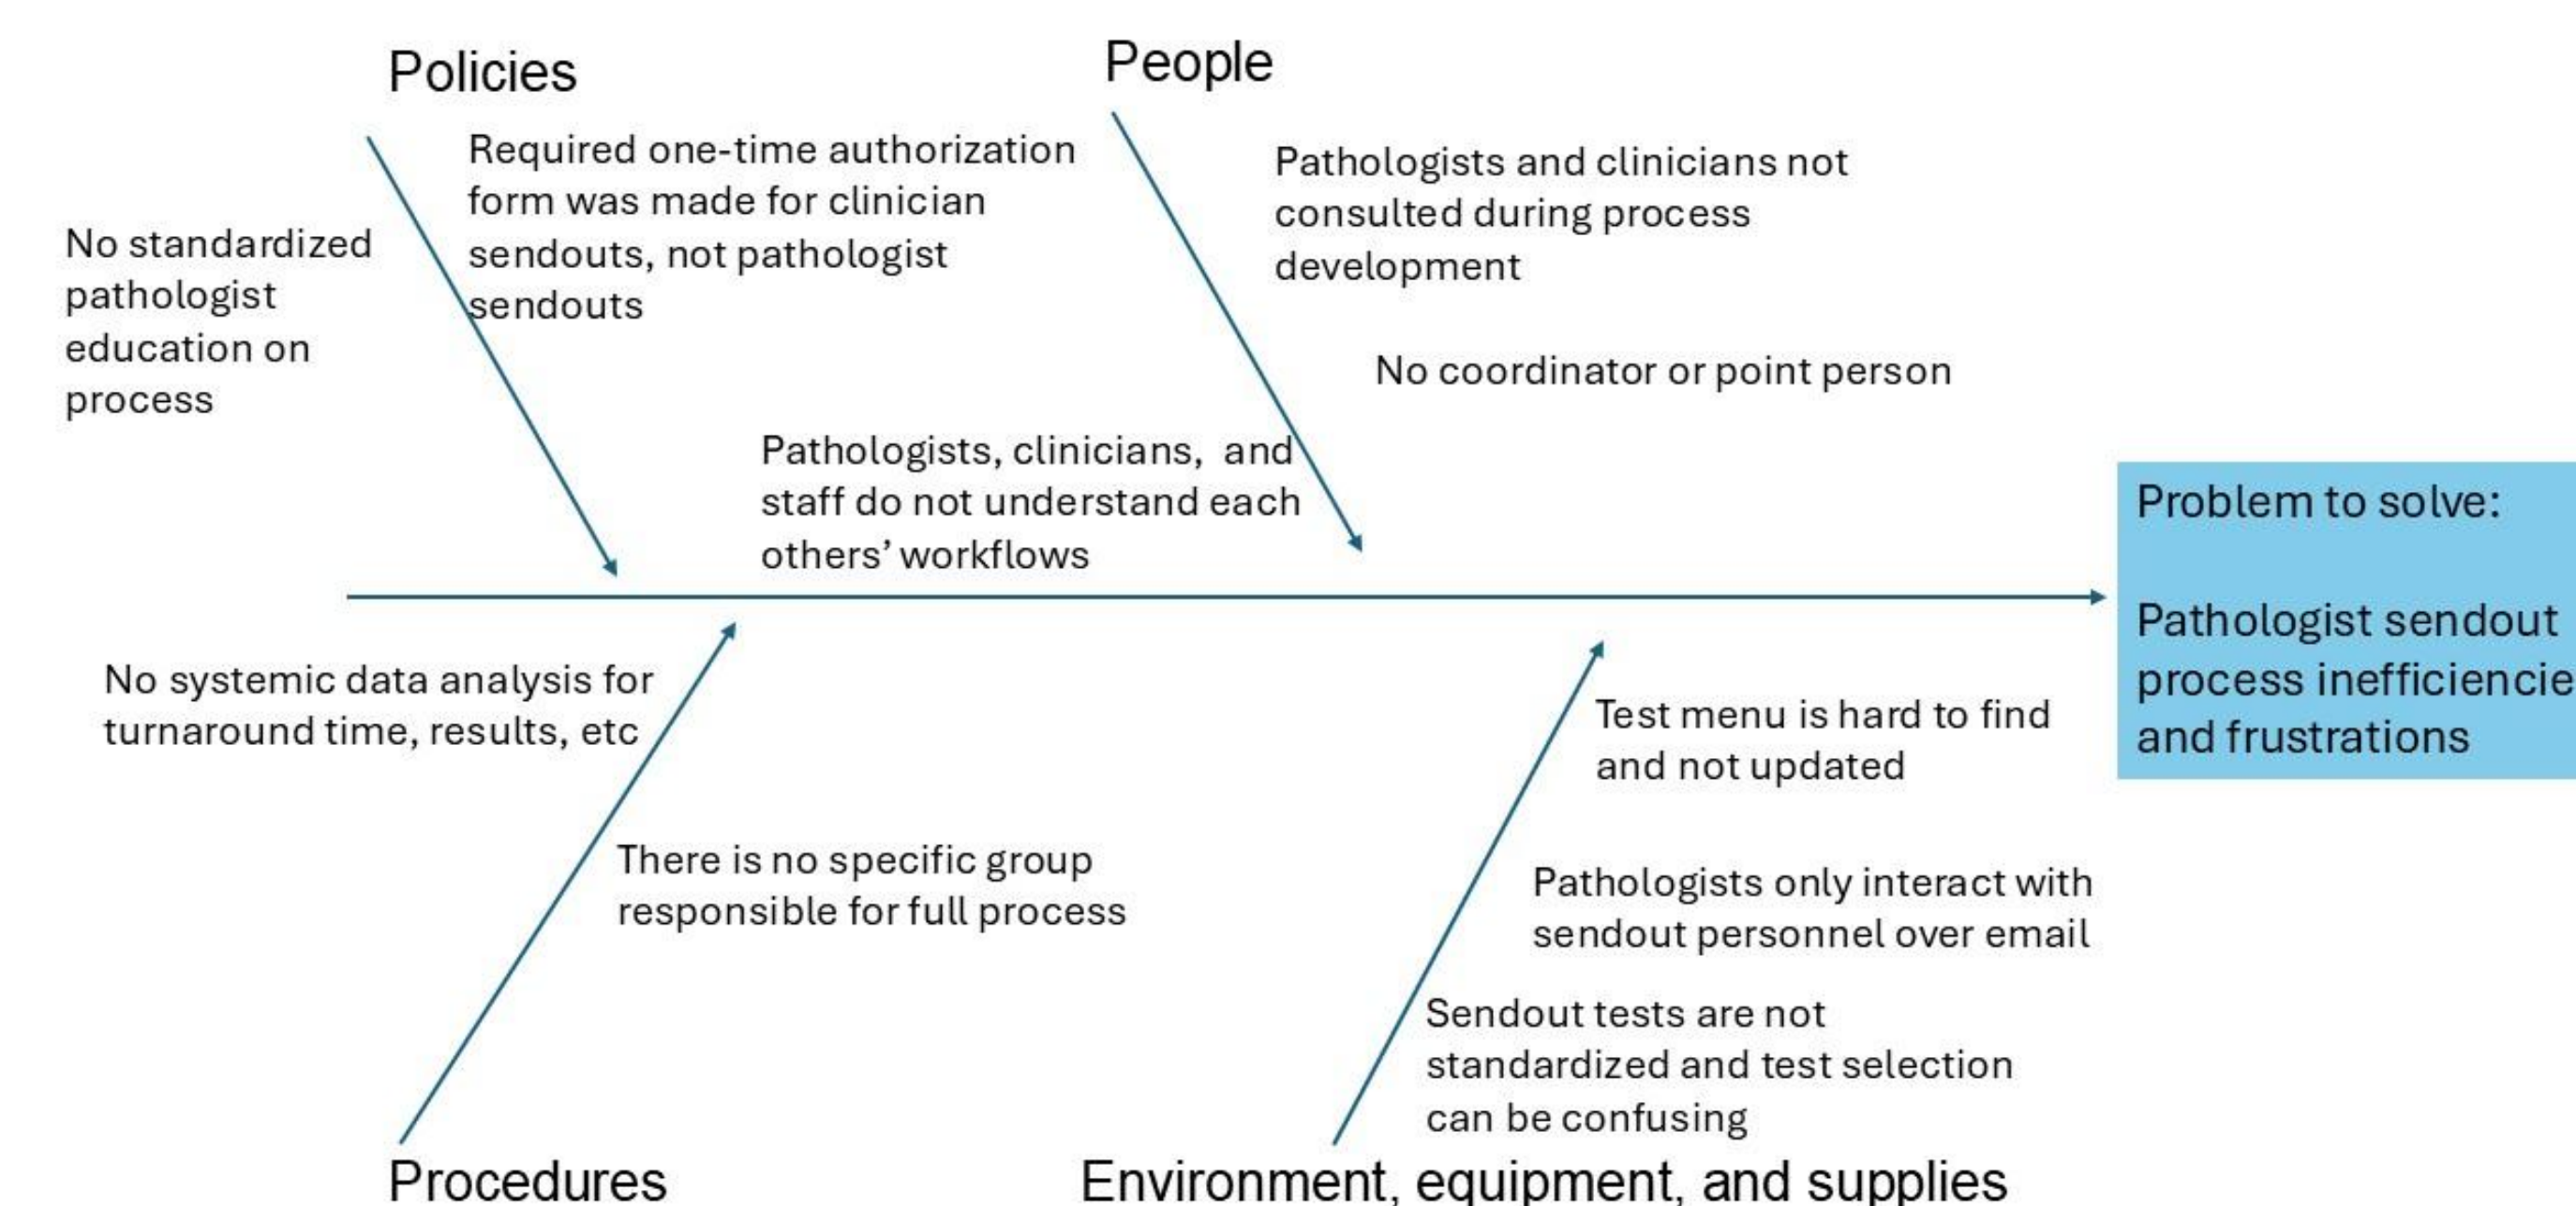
Policies

No standardized pathologist education on process

Required one-time authorization form was made for clinician sendouts, not pathologist sendouts

People

Pathologists and clinicians not consulted during process development

No coordinator or point person

Pathologists, clinicians, and staff do not understand each others' workflows

Problem to solve:

Pathologist sendout process inefficiencie and frustrations

No systemic data analysis for turnaround time, results, etc

There is no specific group responsible for full process

Procedures

Test menu is hard to find and not updated

Pathologists only interact with sendout personnel over email

Sendout tests are not standardized and test selection can be confusing

Environment, equipment, and supplies